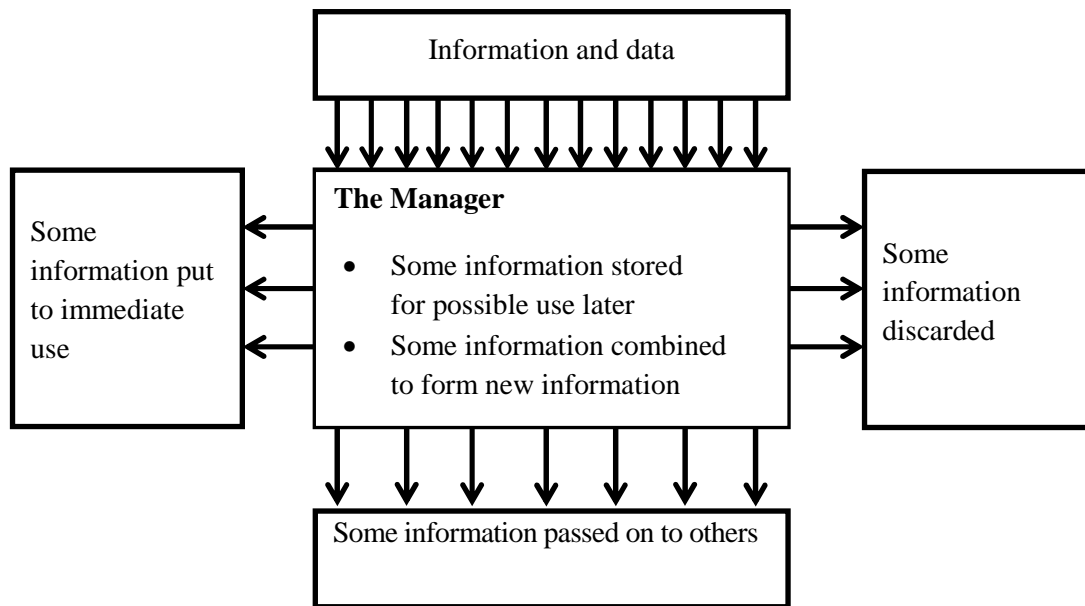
Information and data

Some information put to immediate use

The Manager

- Some information stored for possible use later
- Some information combined to form new information

Some information discarded

Some information passed on to others